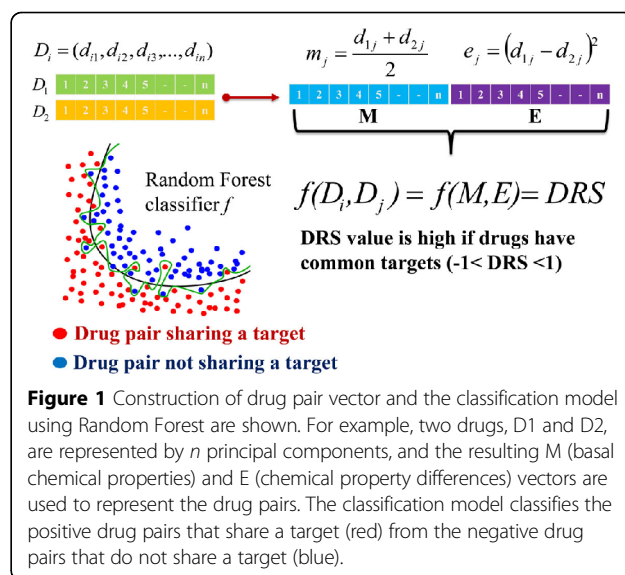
$D_i = (d_{i1}, d_{i2}, d_{i3}, ..., d_{in})$

$D_1$ 1 2 3 4 5 - - n

$D_2$ 1 2 3 4 5 - - n

$m_j = \frac{d_{1j} + d_{2j}}{2}$ $e_j = (d_{1j} - d_{2j})^2$

1 2 3 4 5 - - n 1 2 3 4 5 - - n

M E

Random Forest classifier $f$

$f(D_i, D_j) = f(M, E) = DRS$

DRS value is high if drugs have common targets (-1< DRS <1)

Drug pair sharing a target

Drug pair not sharing a target

**Figure 1** Construction of drug pair vector and the classification model using Random Forest are shown. For example, two drugs, D1 and D2, are represented by *n* principal components, and the resulting M (basal chemical properties) and E (chemical property differences) vectors are used to represent the drug pairs. The classification model classifies the positive drug pairs that share a target (red) from the negative drug pairs that do not share a target (blue).